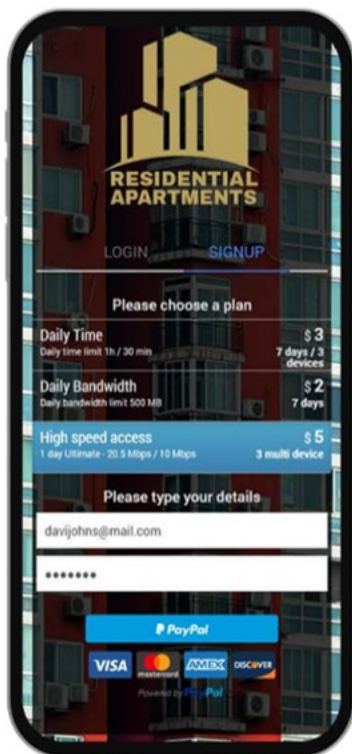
RESIDENTIAL APARTMENTS

LOGIN SIGNUP

Please choose a plan

Daily Time
Daily time limit 1h / 30 min
$ 3
7 days / 3 devices

Daily Bandwidth
Daily bandwidth limit 500 MB
$ 2
7 days

High speed access
1 day Ultimate - 20.5 Mbps / 10 Mbps
$ 5
3 multi device

Please type your details

davijohns@mail.com

•••••••

PayPal

VISA mastercard AMEX DISCOVER

Powered by PayPal